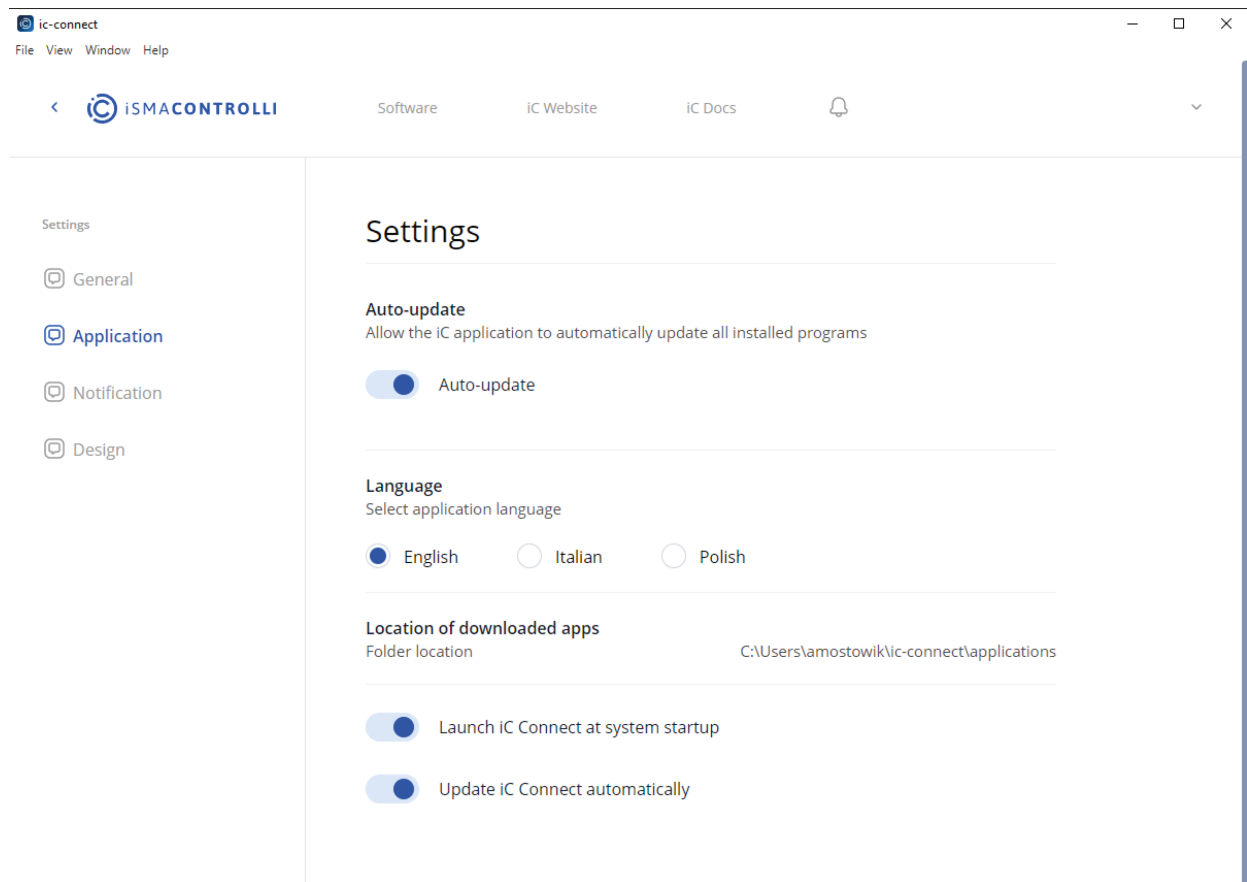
ic-connect

File View Window Help

iSMACONTROLLI

Software iC Website iC Docs

Settings

General

Application

Notification

Design

Settings

Auto-update
Allow the iC application to automatically update all installed programs

Auto-update

Language
Select application language

English Italian Polish

Location of downloaded apps
Folder location C:\Users\amostowik\ic-connect\applications

Launch iC Connect at system startup

Update iC Connect automatically